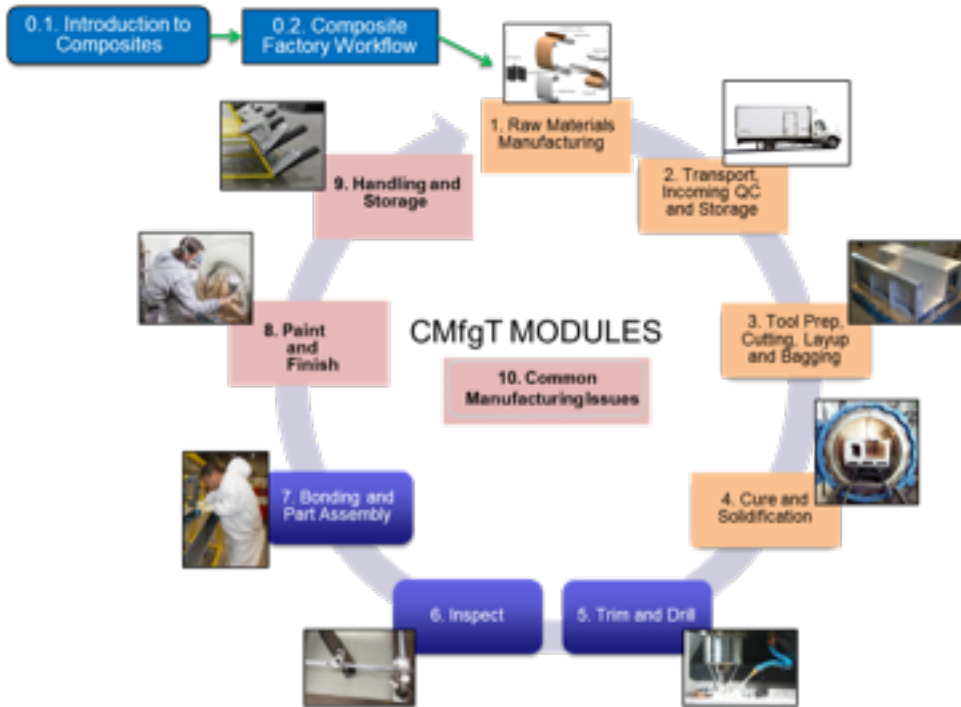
0.1. Introduction to Composites

0.2. Composite Factory Workflow

1. Raw Materials Manufacturing

2. Transport, Incoming QC and Storage

3. Tool Prep, Cutting, Layup and Bagging

4. Cure and Solidification

5. Trim and Drill

6. Inspect

7. Bonding and Part Assembly

8. Paint and Finish

9. Handling and Storage

CMfgT MODULES

10. Common Manufacturing Issues